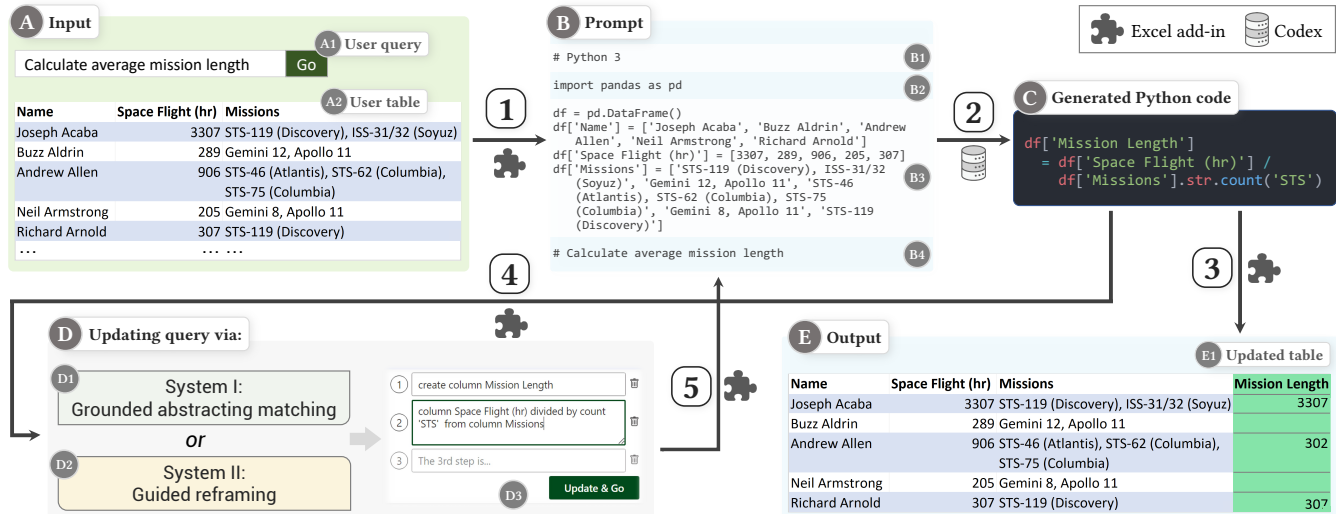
A Input

A1 User query

Calculate average mission length Go

A2 User table

| Name | Space Flight (hr) | Missions |
|---|---|---|
| Joseph Acaba | 3307 | STS-119 (Discovery), ISS-31/32 (Soyuz) |
| Buzz Aldrin | 289 | Gemini 12, Apollo 11 |
| Andrew Allen | 906 | STS-46 (Atlantis), STS-62 (Columbia), STS-75 (Columbia) |
| Neil Armstrong | 205 | Gemini 8, Apollo 11 |
| Richard Arnold | 307 | STS-119 (Discovery) |
| ... | ... | ... |

1

B Prompt

# Python 3 B1

import pandas as pd B2

df = pd.DataFrame()
df['Name'] = ['Joseph Acaba', 'Buzz Aldrin', 'Andrew Allen', 'Neil Armstrong', 'Richard Arnold']
df['Space Flight (hr)'] = [3307, 289, 906, 205, 307]
df['Missions'] = ['STS-119 (Discovery), ISS-31/32 (Soyuz)', 'Gemini 12, Apollo 11', 'STS-46 (Atlantis), STS-62 (Columbia), STS-75 (Columbia)', 'Gemini 8, Apollo 11', 'STS-119 (Discovery)'] B3

# Calculate average mission length B4

2

Excel add-in Codex

C Generated Python code

df['Mission Length']
  = df['Space Flight (hr)'] /
    df['Missions'].str.count('STS')

3

4

D Updating query via:

D1 System I: Grounded abstracting matching

or

D2 System II: Guided reframing

1 create column Mission Length
2 column Space Flight (hr) divided by count 'STS' from column Missions
3 The 3rd step is...

D3 Update & Go

5

E Output

E1 Updated table

| Name | Space Flight (hr) | Missions | Mission Length |
|---|---|---|---|
| Joseph Acaba | 3307 | STS-119 (Discovery), ISS-31/32 (Soyuz) | 3307 |
| Buzz Aldrin | 289 | Gemini 12, Apollo 11 | |
| Andrew Allen | 906 | STS-46 (Atlantis), STS-62 (Columbia), STS-75 (Columbia) | 302 |
| Neil Armstrong | 205 | Gemini 8, Apollo 11 | |
| Richard Arnold | 307 | STS-119 (Discovery) | 307 |